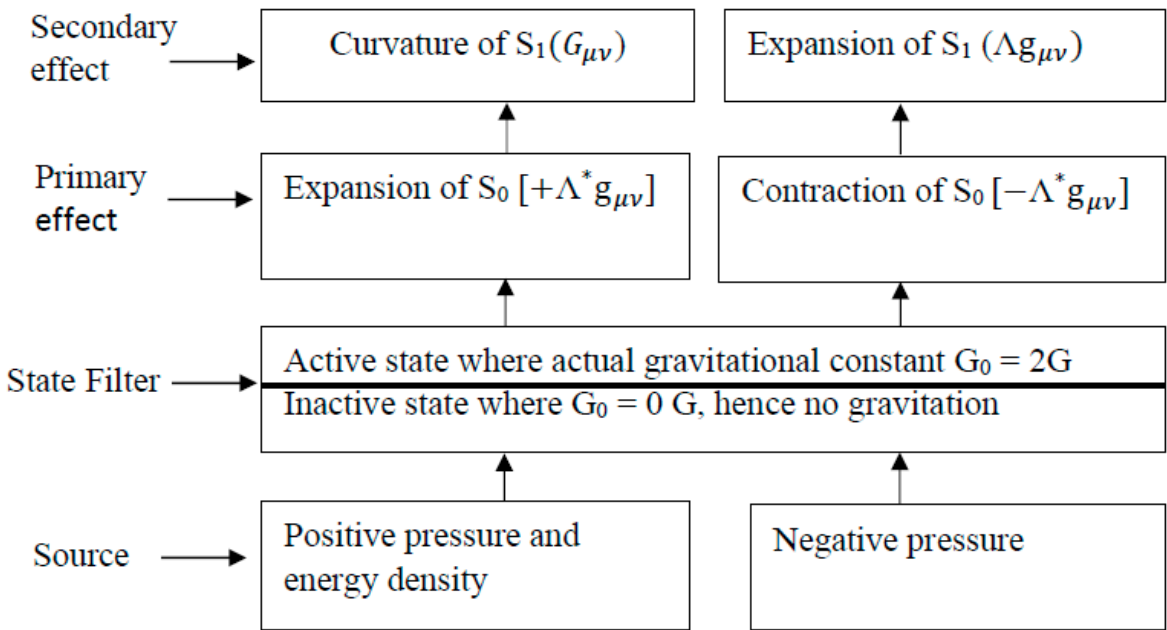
Secondary effect

Curvature of $S_1(G_{\mu\nu})$

Expansion of $S_1$ $(\Lambda g_{\mu\nu})$

Primary effect

Expansion of $S_0$ $[+\Lambda^* g_{\mu\nu}]$

Contraction of $S_0$ $[-\Lambda^* g_{\mu\nu}]$

State Filter

Active state where actual gravitational constant $G_0 = 2G$

Inactive state where $G_0 = 0$ G, hence no gravitation

Source

Positive pressure and energy density

Negative pressure